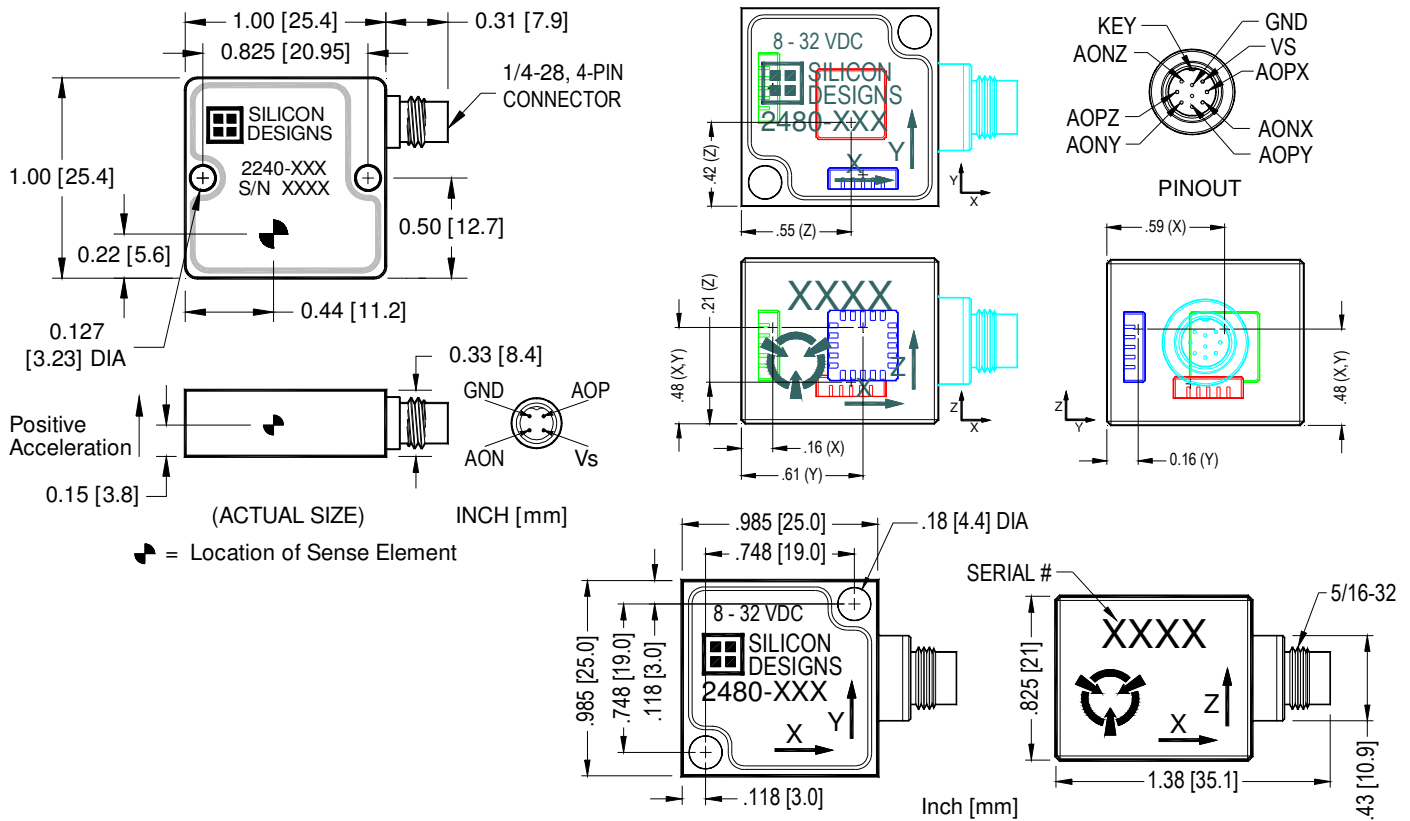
1.00 [25.4]
0.31 [7.9]
0.825 [20.95]
1/4-28, 4-PIN CONNECTOR
SILICON DESIGNS
2240-XXX
S/N XXXX
1.00 [25.4]
0.50 [12.7]
0.22 [5.6]
0.44 [11.2]
0.127 [3.23] DIA
0.33 [8.4]
GND
AOP
AON
Vs
Positive Acceleration
0.15 [3.8]
(ACTUAL SIZE)
INCH [mm]
= Location of Sense Element

8 - 32 VDC
SILICON DESIGNS
2480-XXX
Y
X
.42 (Z)
.55 (Z)
Y
X
KEY
GND
AONZ
VS
AOPX
AOPZ
AONX
AONY
AOPY
PINOUT
XXXX
.21 (Z)
.48 (X,Y)
Z
X
.16 (X)
.61 (Y)
Z
X
.59 (X)
Z
Y
.48 (X,Y)
0.16 (Y)

.985 [25.0]
.18 [4.4] DIA
.748 [19.0]
.985 [25.0]
.748 [19.0]
.118 [3.0]
8 - 32 VDC
SILICON DESIGNS
2480-XXX
Y
X
.118 [3.0]
SERIAL #
5/16-32
XXXX
.825 [21]
Z
X
1.38 [35.1]
.43 [10.9]
Inch [mm]